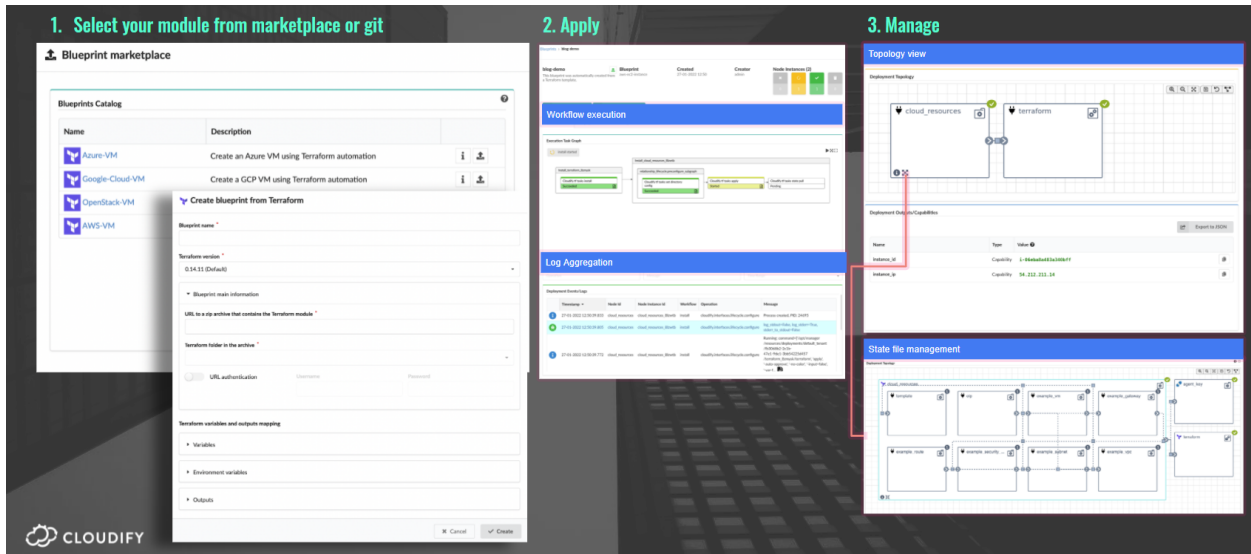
1. Select your module from marketplace or git

Blueprint marketplace

Blueprints Catalog

| Name | Description |
|---|---|
| Azure-VM | Create an Azure VM using Terraform automation |
| Google-Cloud-VM | Create a GCP VM using Terraform automation |
| OpenStack-VM | |
| AWS-VM | |

Create blueprint from Terraform

Blueprint name *

Terraform version *

0.14.11 (Default)

Blueprint main information

URL to a zip archive that contains the Terraform module *

Terraform folder in the archive *

URL authentication Username Password

Terraform variables and outputs mapping

Variables

Environment variables

Outputs

Cancel Create

2. Apply

Workflow execution

Log Aggregation

3. Manage

Topology view

Deployment Topology

cloud_resources

terraform

Deployment Outputs/Capabilities

Export to JSON

| Name | Type | Value |
|---|---|---|
| instance_id | Capability | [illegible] |
| instance_ip | Capability | 54.212.211.14 |

State file management

CLOUDIFY